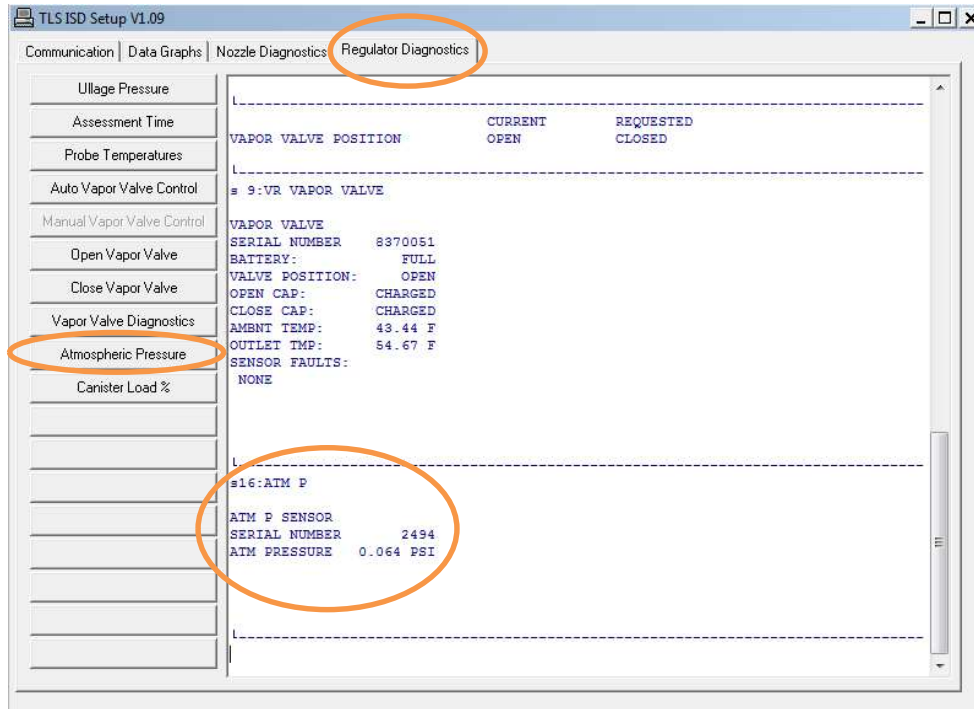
TLS ISD Setup V1.09

Communication | Data Graphs | Nozzle Diagnostics | Regulator Diagnostics

Ullage Pressure
Assessment Time
Probe Temperatures
Auto Vapor Valve Control
Manual Vapor Valve Control
Open Vapor Valve
Close Vapor Valve
Vapor Valve Diagnostics
Atmospheric Pressure
Canister Load %

L------------------------------------------------------------------------
CURRENT REQUESTED
VAPOR VALVE POSITION OPEN CLOSED

L------------------------------------------------------------------------
s 9:VR VAPOR VALVE

VAPOR VALVE
SERIAL NUMBER 8370051
BATTERY: FULL
VALVE POSITION: OPEN
OPEN CAP: CHARGED
CLOSE CAP: CHARGED
AMBNT TEMP: 43.44 F
OUTLET TMP: 54.67 F
SENSOR FAULTS:
NONE

L------------------------------------------------------------------------
s16:ATM P

ATM P SENSOR
SERIAL NUMBER 2494
ATM PRESSURE 0.064 PSI

L------------------------------------------------------------------------